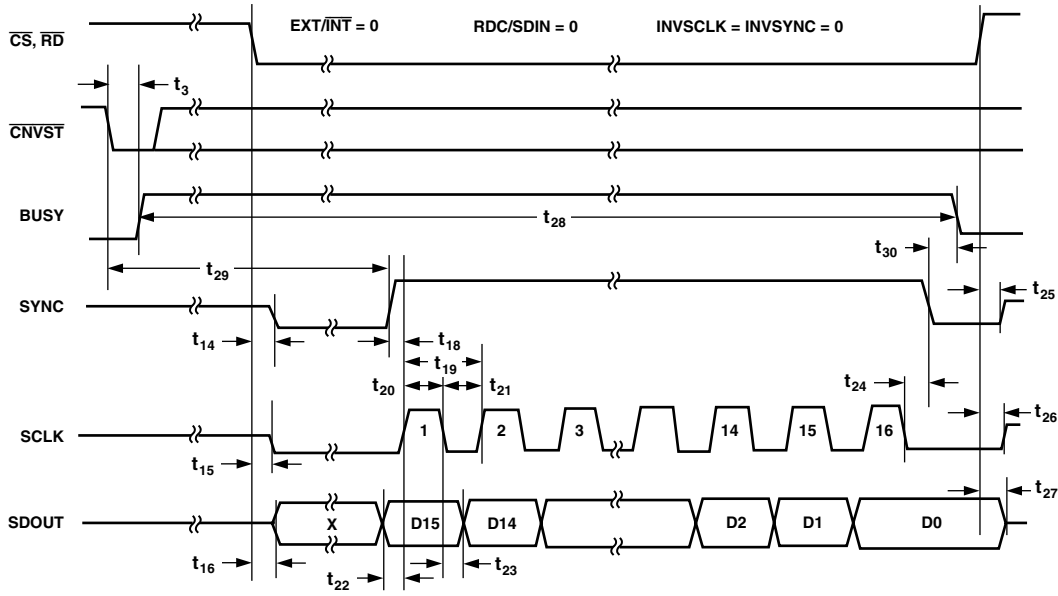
$\overline{CS}$, $\overline{RD}$

EXT/$\overline{INT}$ = 0

RDC/SDIN = 0

INVSCLK = INVSYNC = 0

$t_3$

$\overline{CNVST}$

BUSY

$t_{28}$

$t_{30}$

$t_{29}$

SYNC

$t_{25}$

$t_{14}$

$t_{18}$

$t_{19}$

$t_{20}$

$t_{21}$

$t_{24}$

SCLK

1

2

3

14

15

16

$t_{26}$

$t_{15}$

$t_{27}$

SDOUT

X

D15

D14

D2

D1

D0

$t_{16}$

$t_{22}$

$t_{23}$